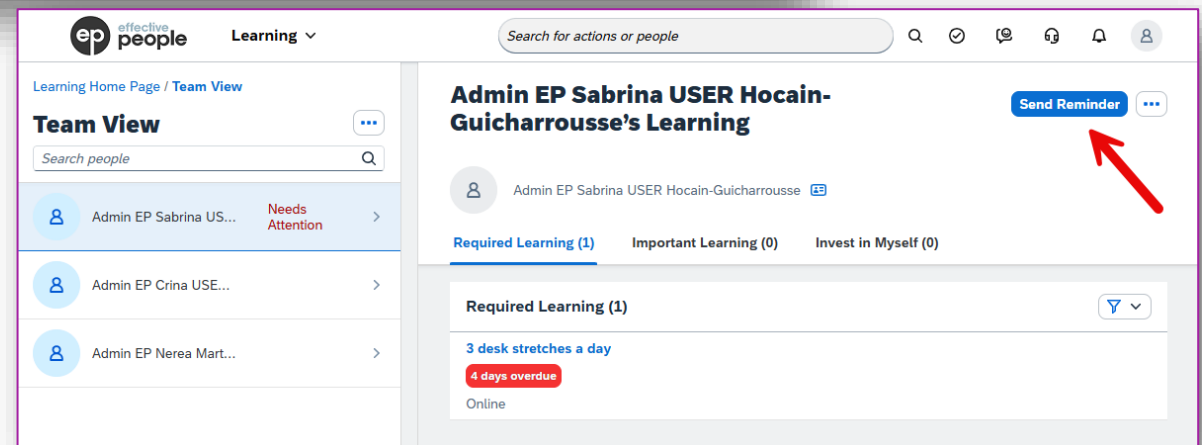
ep effective people

Learning

Search for actions or people

Learning Home Page / Team View

Team View

Search people

Admin EP Sabrina US... Needs Attention

Admin EP Crina USE...

Admin EP Nerea Mart...

Admin EP Sabrina USER Hocain-Guicharrousse's Learning

Send Reminder

Admin EP Sabrina USER Hocain-Guicharrousse

Required Learning (1) Important Learning (0) Invest in Myself (0)

Required Learning (1)

3 desk stretches a day

4 days overdue

Online